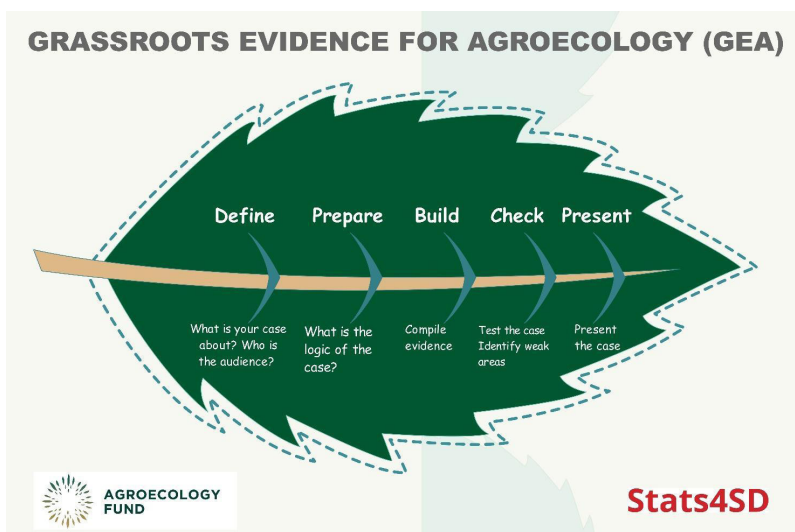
GRASSROOTS EVIDENCE FOR AGROECOLOGY (GEA)

Define

Prepare

Build

Check

Present

What is your case about? Who is the audience?

What is the logic of the case?

Compile evidence

Test the case Identify weak areas

Present the case

AGROECOLOGY FUND

Stats4SD